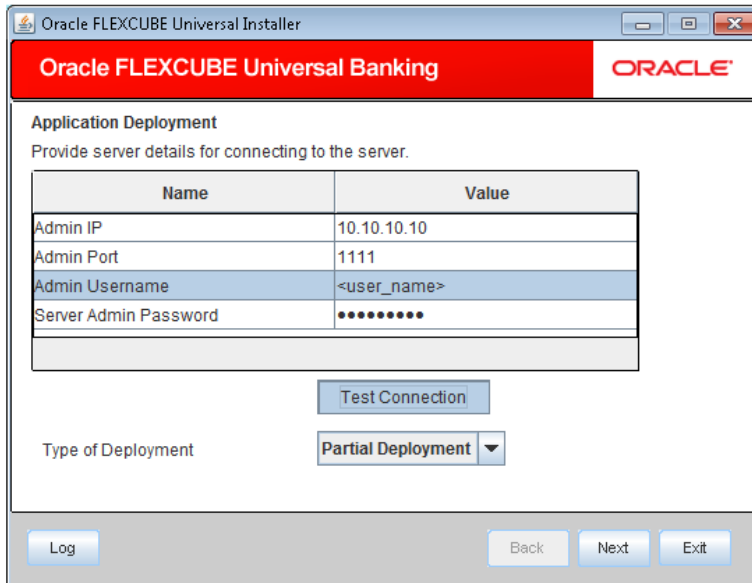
Oracle FLEXCUBE Universal Installer

Oracle FLEXCUBE Universal Banking

ORACLE

Application Deployment

Provide server details for connecting to the server.

| Name | Value |
|---|---|
| Admin IP | 10.10.10.10 |
| Admin Port | 1111 |
| Admin Username | <user_name> |
| Server Admin Password | ••••••••• |

Test Connection

Type of Deployment

Partial Deployment

Log

Back

Next

Exit